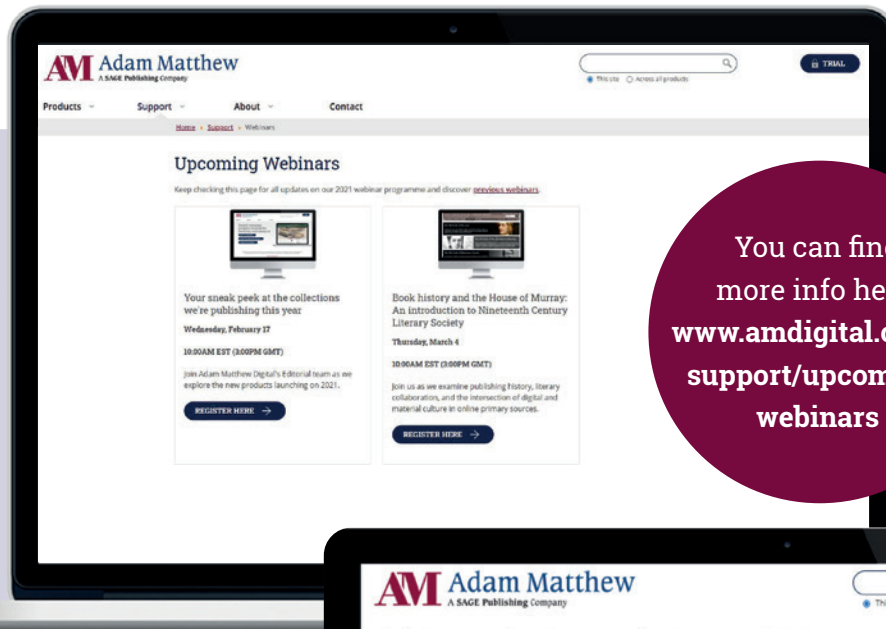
AM Adam Matthew
A SAGE Publishing Company

This site   Across all products

TRIAL

Products   Support   About   Contact

Home › Support › Webinars

Upcoming Webinars

Keep checking this page for all updates on our 2021 webinar programme and discover previous webinars.

Your sneak peek at the collections we're publishing this year

Wednesday, February 17

10:00AM EST (3:00PM GMT)

Join Adam Matthew Digital's Editorial team as we explore the new products launching on 2021.

REGISTER HERE →

Book history and the House of Murray: An introduction to Nineteenth Century Literary Society

Thursday, March 4

10:00AM EST (3:00PM GMT)

Join us as we examine publishing history, literary collaboration, and the intersection of digital and material culture in online primary sources.

REGISTER HERE →

You can fin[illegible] more info he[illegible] www.amdigital.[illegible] support/upcom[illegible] webinars

AM Adam Matthew
A SAGE Publishing Company